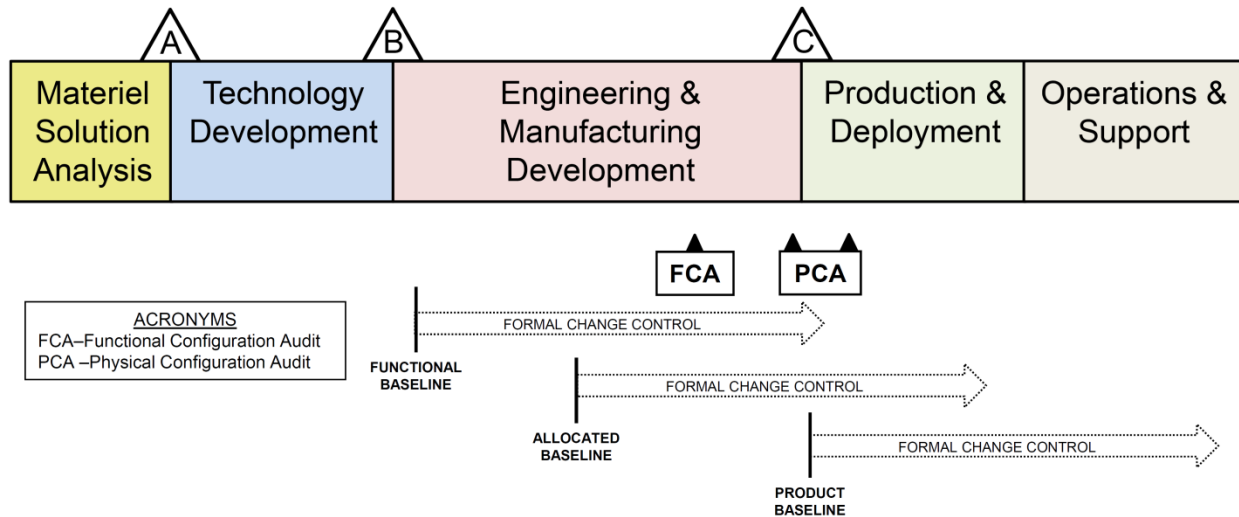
A

B

C

Materiel Solution Analysis

Technology Development

Engineering & Manufacturing Development

Production & Deployment

Operations & Support

FCA

PCA

ACRONYMS
FCA–Functional Configuration Audit
PCA –Physical Configuration Audit

FORMAL CHANGE CONTROL

FUNCTIONAL BASELINE

FORMAL CHANGE CONTROL

ALLOCATED BASELINE

FORMAL CHANGE CONTROL

PRODUCT BASELINE